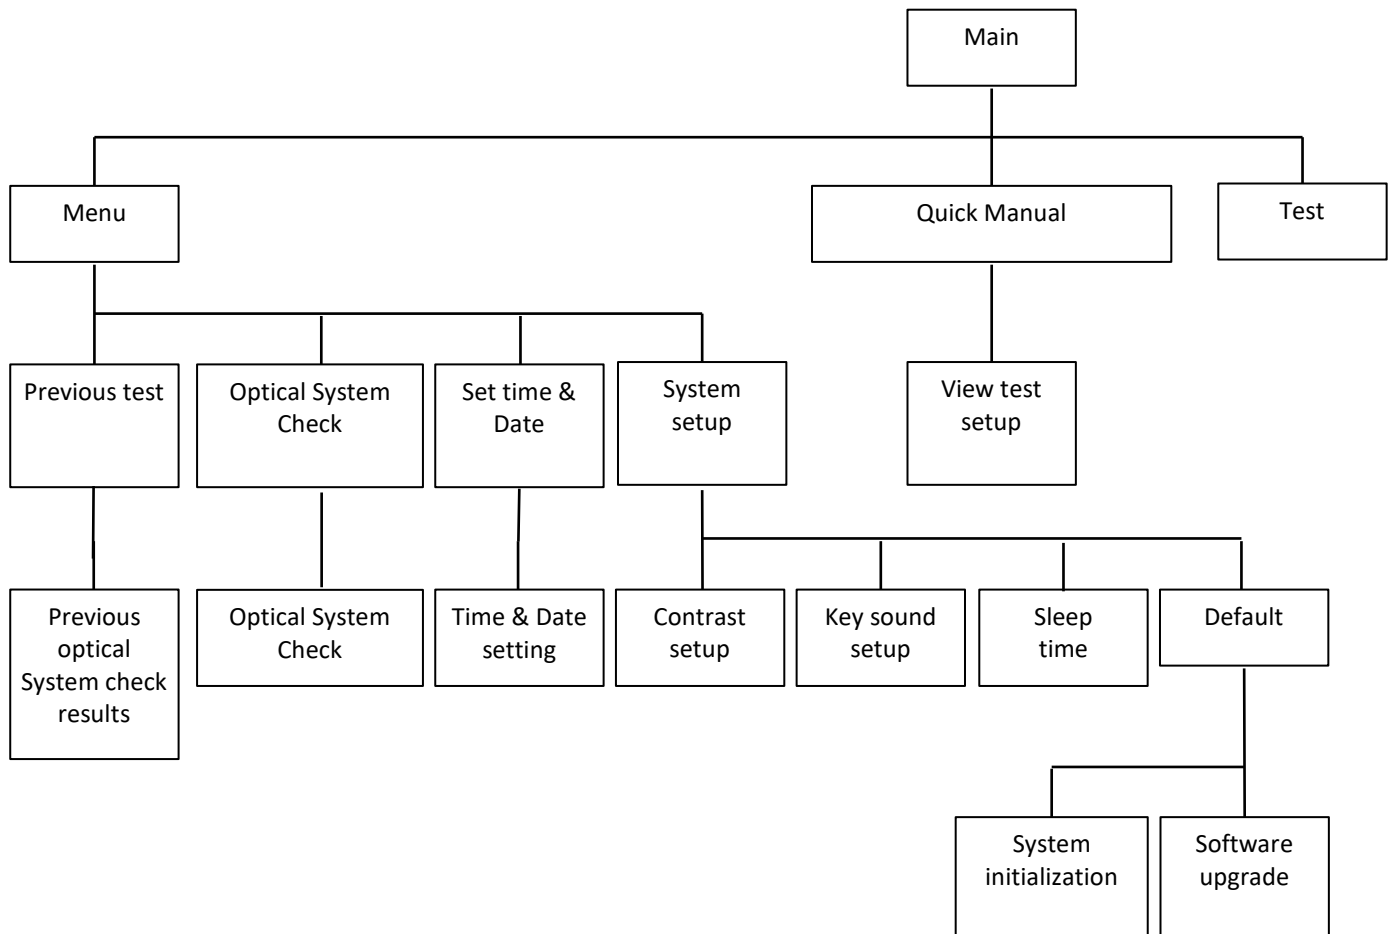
Main

Menu

Quick Manual

Test

Previous test

Optical System Check

Set time & Date

System setup

View test setup

Previous optical System check results

Optical System Check

Time & Date setting

Contrast setup

Key sound setup

Sleep time

Default

System initialization

Software upgrade